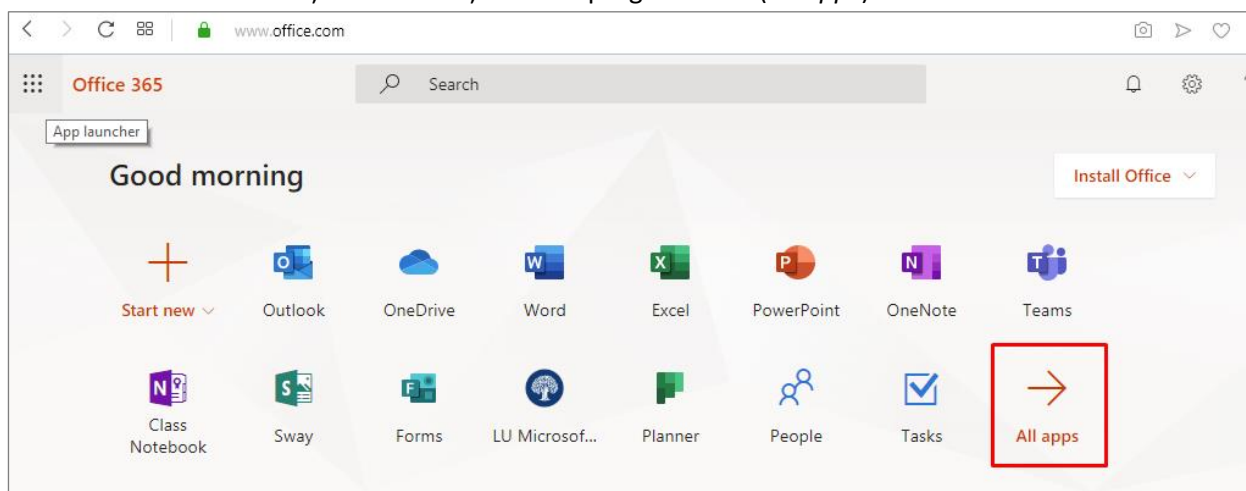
www.office.com

Office 365

Search

App launcher

Good morning

Install Office

Start new

Outlook

OneDrive

Word

Excel

PowerPoint

OneNote

Teams

Class Notebook

Sway

Forms

LU Microsof...

Planner

People

Tasks

All apps